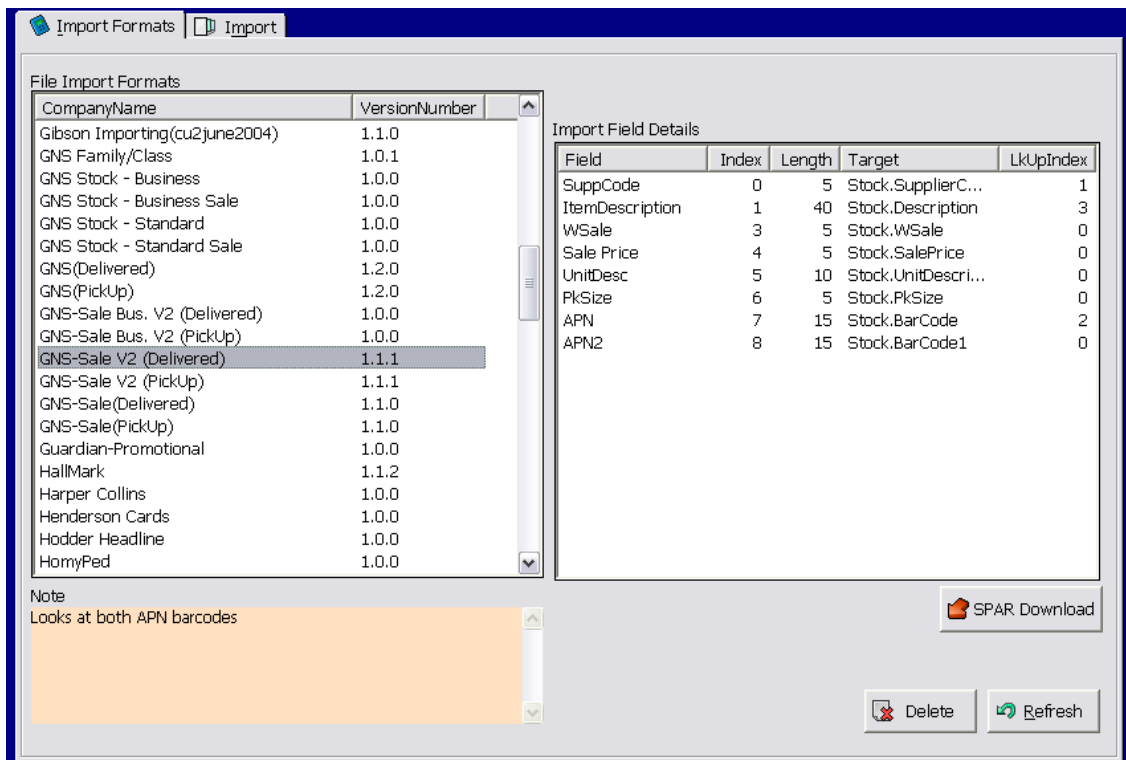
Import Formats | Import

File Import Formats

| CompanyName | VersionNumber |
|---|---|
| Gibson Importing(cu2june2004) | 1.1.0 |
| GNS Family/Class | 1.0.1 |
| GNS Stock - Business | 1.0.0 |
| GNS Stock - Business Sale | 1.0.0 |
| GNS Stock - Standard | 1.0.0 |
| GNS Stock - Standard Sale | 1.0.0 |
| GNS(Delivered) | 1.2.0 |
| GNS(PickUp) | 1.2.0 |
| GNS-Sale Bus. V2 (Delivered) | 1.0.0 |
| GNS-Sale Bus. V2 (PickUp) | 1.0.0 |
| GNS-Sale V2 (Delivered) | 1.1.1 |
| GNS-Sale V2 (PickUp) | 1.1.1 |
| GNS-Sale(Delivered) | 1.1.0 |
| GNS-Sale(PickUp) | 1.1.0 |
| Guardian-Promotional | 1.0.0 |
| HallMark | 1.1.2 |
| Harper Collins | 1.0.0 |
| Henderson Cards | 1.0.0 |
| Hodder Headline | 1.0.0 |
| HomyPed | 1.0.0 |

Import Field Details

| Field | Index | Length | Target | LkUpIndex |
|---|---|---|---|---|
| SuppCode | 0 | 5 | Stock.SupplierC... | 1 |
| ItemDescription | 1 | 40 | Stock.Description | 3 |
| WSale | 3 | 5 | Stock.WSale | 0 |
| Sale Price | 4 | 5 | Stock.SalePrice | 0 |
| UnitDesc | 5 | 10 | Stock.UnitDescri... | 0 |
| PkSize | 6 | 5 | Stock.PkSize | 0 |
| APN | 7 | 15 | Stock.BarCode | 2 |
| APN2 | 8 | 15 | Stock.BarCode1 | 0 |

Note
Looks at both APN barcodes

SPAR Download

Delete

Refresh